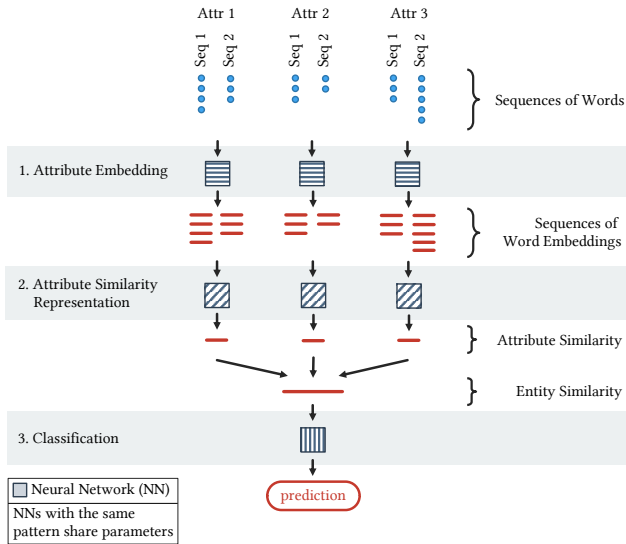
Attr 1 Attr 2 Attr 3

Seq 1 Seq 2 Seq 1 Seq 2 Seq 1 Seq 2

Sequences of Words

1. Attribute Embedding

Sequences of Word Embeddings

2. Attribute Similarity Representation

Attribute Similarity

Entity Similarity

3. Classification

Neural Network (NN)

NNs with the same pattern share parameters

prediction